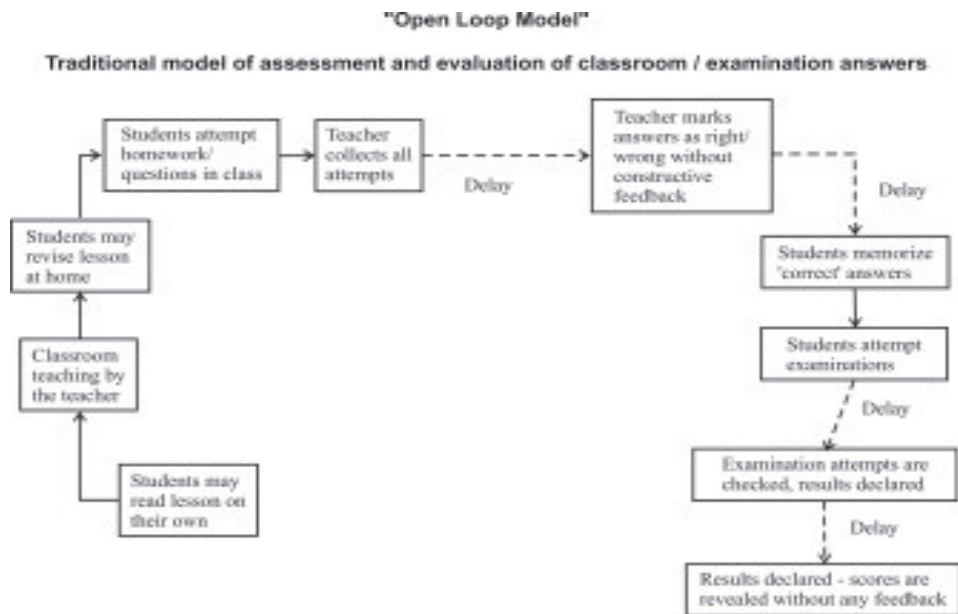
"Open Loop Model"

Traditional model of assessment and evaluation of classroom / examination answers

Students may read lesson on their own

Classroom teaching by the teacher

Students may revise lesson at home

Students attempt homework/ questions in class

Teacher collects all attempts

Delay

Teacher marks answers as right/ wrong without constructive feedback

Delay

Students memorize 'correct' answers

Students attempt examinations

Delay

Examination attempts are checked, results declared

Delay

Results declared - scores are revealed without any feedback